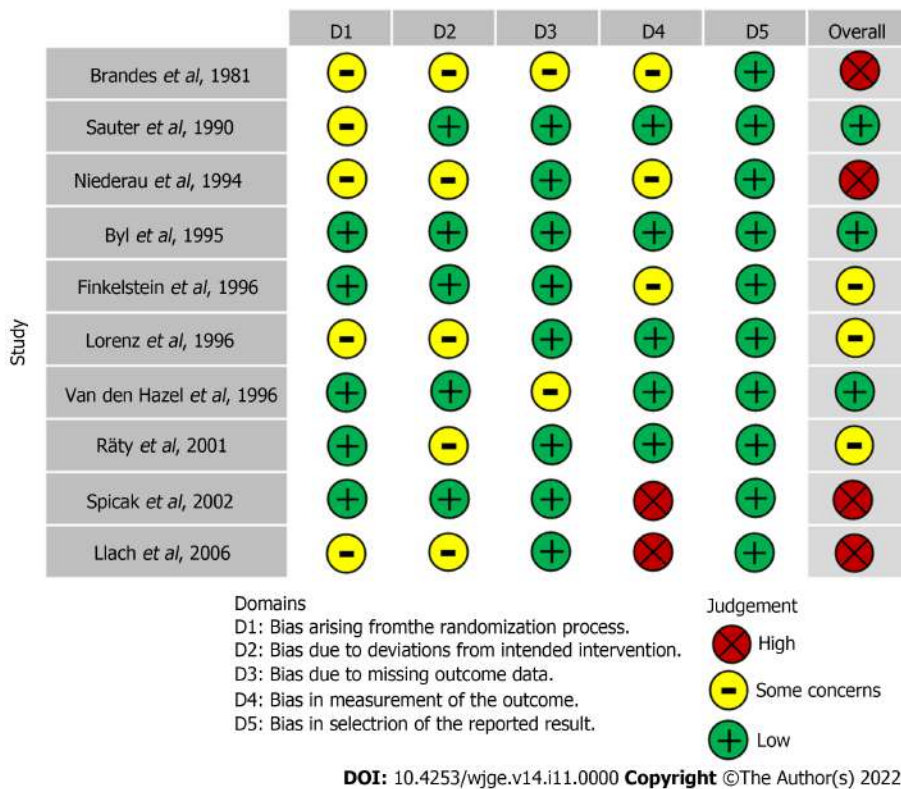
Study

| | D1 | D2 | D3 | D4 | D5 | Overall |
|---|---|---|---|---|---|---|
| Brandes *et al*, 1981 | - | - | - | - | + | X |
| Sauter *et al*, 1990 | - | + | + | + | + | + |
| Niederau *et al*, 1994 | - | - | + | - | + | X |
| Byl *et al*, 1995 | + | + | + | + | + | + |
| Finkelstein *et al*, 1996 | + | + | + | - | + | - |
| Lorenz *et al*, 1996 | - | - | + | + | + | - |
| Van den Hazel *et al*, 1996 | + | + | - | + | + | + |
| Räty *et al*, 2001 | + | - | + | + | + | - |
| Spicak *et al*, 2002 | + | + | + | X | + | X |
| Llach *et al*, 2006 | - | - | + | X | + | X |

Domains
D1: Bias arising fromthe randomization process.
D2: Bias due to deviations from intended intervention.
D3: Bias due to missing outcome data.
D4: Bias in measurement of the outcome.
D5: Bias in selectrion of the reported result.

Judgement
X High
- Some concerns
+ Low

DOI: 10.4253/wjge.v14.i11.0000 Copyright ©The Author(s) 2022